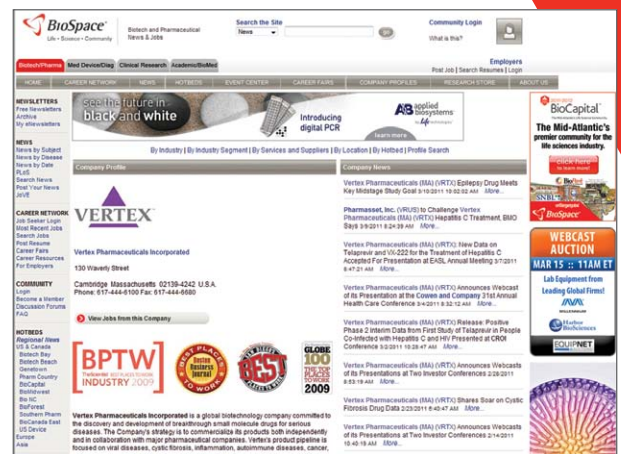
BioSpace
Life • Science • Community

Biotech and Pharmaceutical News & Jobs

Search the Site
News
go

Community Login
What is this?

Employers
Post Job | Search Resumes | Login

Biotech/Pharma | Med Device/Diag | Clinical Research | Academic/BioMed

HOME | CAREER NETWORK | NEWS | HOTBEDS | EVENT CENTER | CAREER FAIRS | COMPANY PROFILES | RESEARCH STORE | ABOUT US

NEWSLETTERS
Free Newsletters
Archive
My eNewsletters

NEWS
News by Subject
News by Disease
News by Date
PLoS
Search News
Post Your News
JobVE

CAREER NETWORK
Job Seeker Login
Most Recent Jobs
Search Jobs
Post Resume
Career Fairs
Career Resources
For Employers

COMMUNITY
Login
Become a Member
Discussion Forums
FAQ

HOTBEDS
Regional News
US & Canada
Biotech Bay
Biotech Beach
Genetown
Pharm Country
BioCapital
BioMidwest
Bio NC
BioForest
Southern Pharm
BioCanada East
US Device
Europe
Asia

See the future in black and white
Introducing digital PCR
applied biosystems
learn more

By Industry | By Industry Segment | By Services and Suppliers | By Location | By Hotbed | Profile Search

Company Profile

VERTEX

Vertex Pharmaceuticals Incorporated

130 Waverly Street

Cambridge Massachusetts 02139-4242 U.S.A.
Phone: 617-444-6100 Fax: 617-444-6680

View Jobs from this Company

BPTW INDUSTRY 2009
BEST PLACES TO WORK
BEST
GLOBE 100 2009

Vertex Pharmaceuticals Incorporated is a global biotechnology company committed to the discovery and development of breakthrough small molecule drugs for serious diseases. The Company's strategy is to commercialize its products both independently and in collaboration with major pharmaceutical companies. Vertex's product pipeline is focused on viral diseases, cystic fibrosis, inflammation, autoimmune diseases, cancer,

Company News

Vertex Pharmaceuticals (MA) (VRTX) Epilepsy Drug Meets Key Midstage Study Goal 3/10/2011 10:02:02 AM More...

Pharmasset, Inc. (VRUS) to Challenge Vertex Pharmaceuticals (MA) (VRTX) Hepatitis C Treatment, BMO Says 3/9/2011 8:24:39 AM More...

Vertex Pharmaceuticals (MA) (VRTX): New Data on Telaprevir and VX-222 for the Treatment of Hepatitis C Accepted For Presentation at EASL Annual Meeting 3/7/2011 8:47:21 AM More...

Vertex Pharmaceuticals (MA) (VRTX) Announces Webcast of its Presentation at the Cowen and Company 31st Annual Health Care Conference 3/4/2011 8:32:12 AM More...

Vertex Pharmaceuticals (MA) (VRTX) Release: Positive Phase 2 Interim Data from First Study of Telaprevir in People Co-Infected with Hepatitis C and HIV Presented at CROI Conference 3/2/2011 10:28:47 AM More...

Vertex Pharmaceuticals (MA) (VRTX) Announces Webcasts of its Presentations at Two Investor Conferences 2/28/2011 8:53:19 AM More...

Vertex Pharmaceuticals (MA) (VRTX) Shares Soar on Cystic Fibrosis Drug Data 2/23/2011 6:40:47 AM More...

Vertex Pharmaceuticals (MA) (VRTX) Announces Webcasts of its Presentations at Two Investor Conferences 2/14/2011 10:43:18 AM More...

BioCapital
The Mid-Atlantic's premier community for the life sciences industry.
Click here to learn more!
SNBL
BioSpace

WEBCAST AUCTION
MAR 15 :: 11AM ET
Lab Equipment from Leading Global Firms!
Harbor BioSciences
EQUIPNET